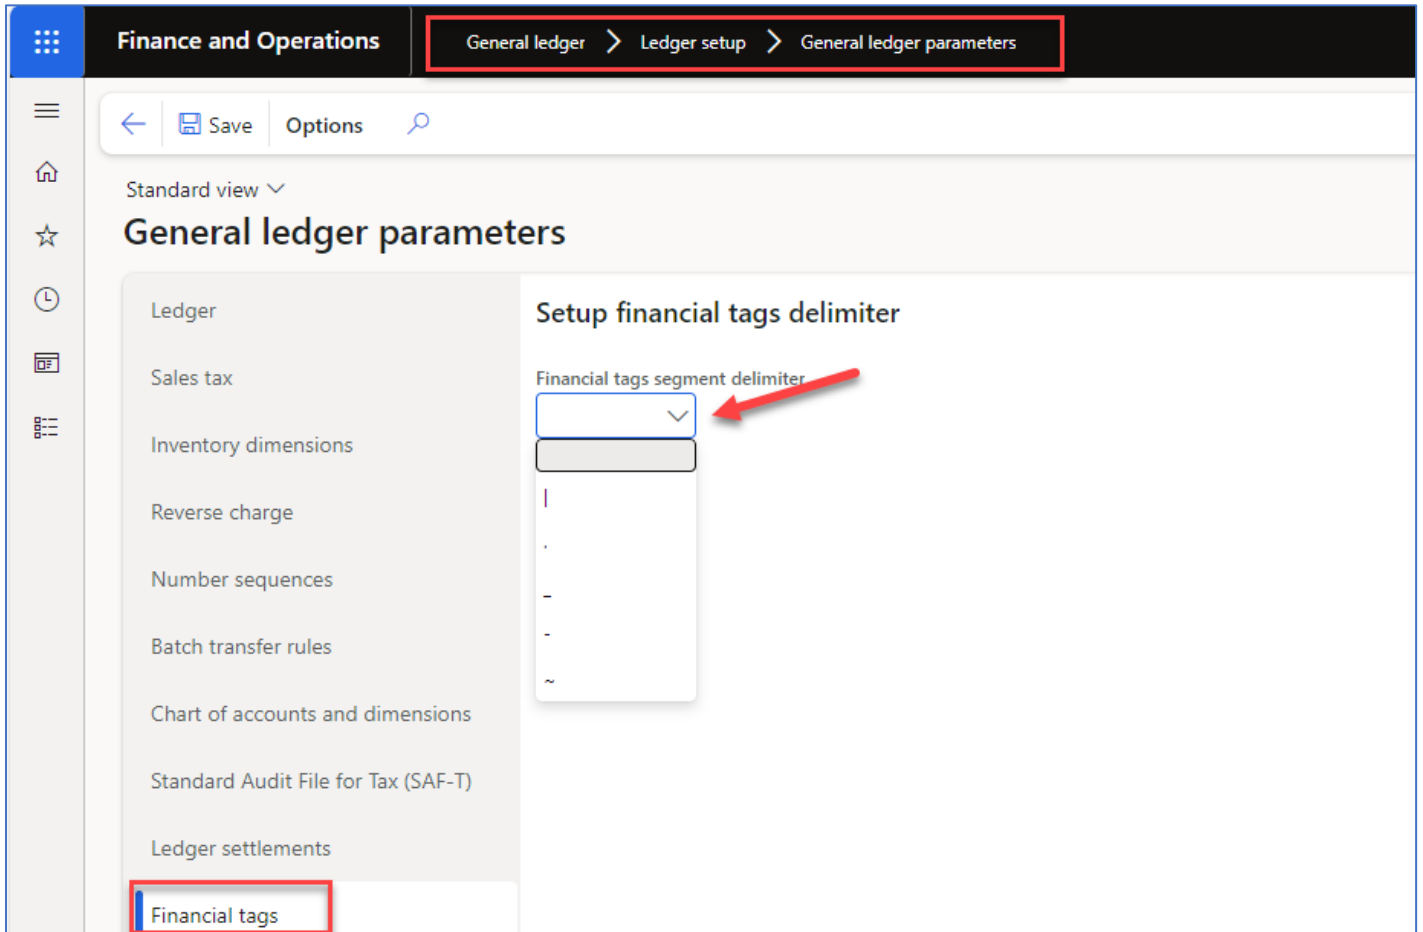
Finance and Operations

General ledger > Ledger setup > General ledger parameters

Save

Options

Standard view

General ledger parameters

Ledger

Sales tax

Inventory dimensions

Reverse charge

Number sequences

Batch transfer rules

Chart of accounts and dimensions

Standard Audit File for Tax (SAF-T)

Ledger settlements

Financial tags

Setup financial tags delimiter

Financial tags segment delimiter

|

.

_

-

~